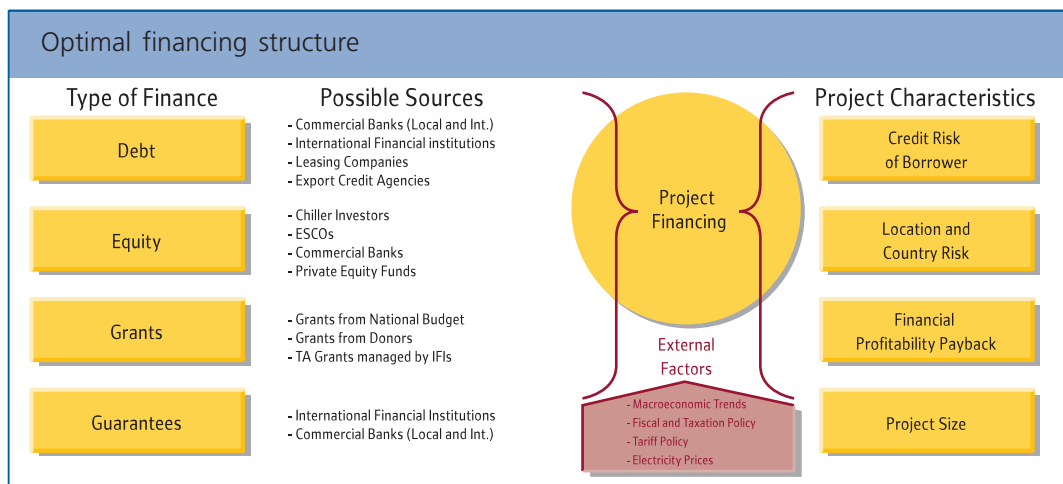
Optimal financing structure

Type of Finance

Debt

Equity

Grants

Guarantees

Possible Sources

- Commercial Banks (Local and Int.)
- International Financial institutions
- Leasing Companies
- Export Credit Agencies

- Chiller Investors
- ESCOs
- Commercial Banks
- Private Equity Funds

- Grants from National Budget
- Grants from Donors
- TA Grants managed by IFIs

- International Financial Institutions
- Commercial Banks (Local and Int.)

Project Financing

External Factors

- Macroeconomic Trends
- Fiscal and Taxation Policy
- Tariff Policy
- Electricity Prices

Project Characteristics

Credit Risk of Borrower

Location and Country Risk

Financial Profitability Payback

Project Size